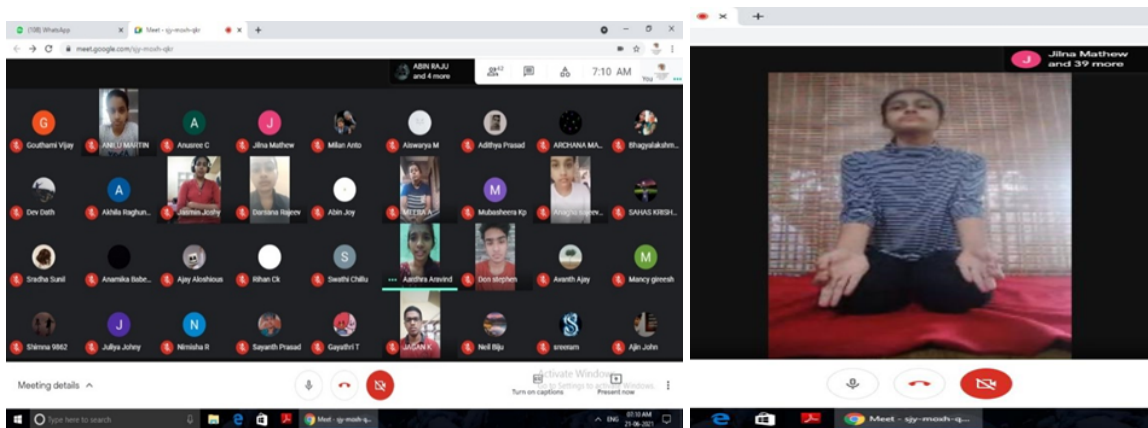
(108) WhatsApp
Meet - sjy-mosh-qkr
meet.google.com/sjy-mosh-qkr
ABIN RAJU and 4 more
42
7:10 AM
You

G Gouthami Vijay
ANILU MARTIN
A Anusree C
J Jilna Mathew
Milan Anto
Aiswarya M
Adithya Prasad
ARCHANA MA...
Bhagyalakshm...
Dev Dath
A Akhila Raghun...
Jasmin Joshy
Darsana Rajeev
Abin Joy
MELSA A
M Mubasheera Kp
Anagha Rajeev...
SAHAS KRISH...
Sradha Sunil
Anamika Babe...
Ajay Aloshious
Rihan Ck
S Swathi Chillu
Aathira Aravind
Don stephen
Avanth Ajay
M Mancy gireesh
Shimna 9862
J Juliya Johny
N Nimisha R
Sayanth Prasad
Gayathri T
JAGAN K
Neil Biju
sreeram
Ajin John

Meeting details
Activate Windows
Go to Settings to activate Windows.
Turn on captions
Present now
Type here to search
Meet - sjy-mosh-q...
ENG 07:10 AM 21-06-2021

J Jilna Mathew and 39 more
Meet - sjy-mosh-q...